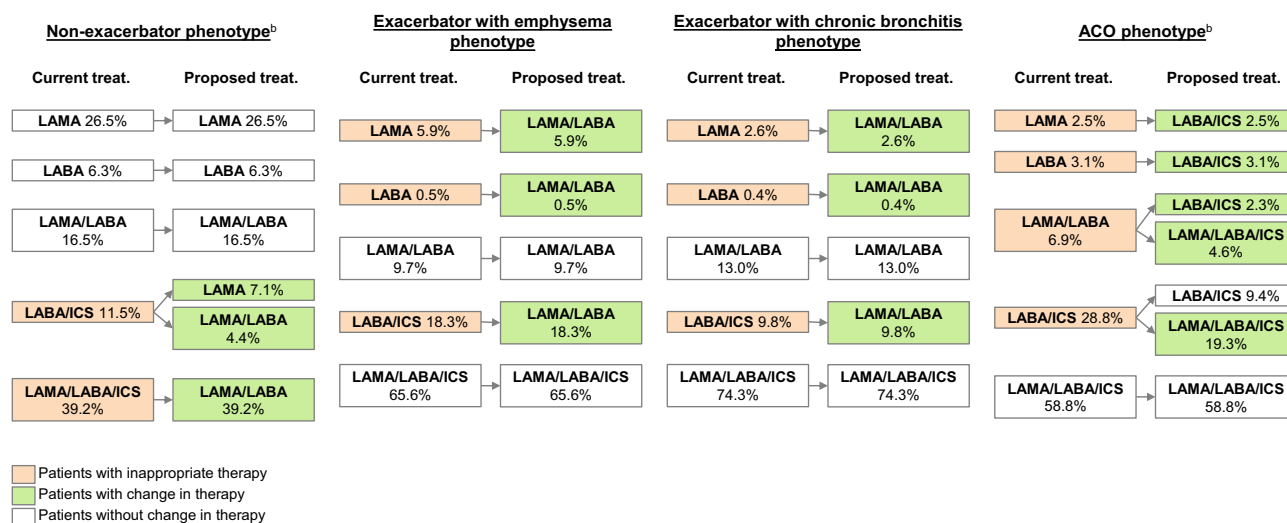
Non-exacerbator phenotype$^{b}$

Current treat.

Proposed treat.

LAMA 26.5%

LAMA 26.5%

LABA 6.3%

LABA 6.3%

LAMA/LABA 16.5%

LAMA/LABA 16.5%

LABA/ICS 11.5%

LAMA 7.1%

LAMA/LABA 4.4%

LAMA/LABA/ICS 39.2%

LAMA/LABA 39.2%

Exacerbator with emphysema phenotype

Current treat.

Proposed treat.

LAMA 5.9%

LAMA/LABA 5.9%

LABA 0.5%

LAMA/LABA 0.5%

LAMA/LABA 9.7%

LAMA/LABA 9.7%

LABA/ICS 18.3%

LAMA/LABA 18.3%

LAMA/LABA/ICS 65.6%

LAMA/LABA/ICS 65.6%

Exacerbator with chronic bronchitis phenotype

Current treat.

Proposed treat.

LAMA 2.6%

LAMA/LABA 2.6%

LABA 0.4%

LAMA/LABA 0.4%

LAMA/LABA 13.0%

LAMA/LABA 13.0%

LABA/ICS 9.8%

LAMA/LABA 9.8%

LAMA/LABA/ICS 74.3%

LAMA/LABA/ICS 74.3%

ACO phenotype$^{b}$

Current treat.

Proposed treat.

LAMA 2.5%

LABA/ICS 2.5%

LABA 3.1%

LABA/ICS 3.1%

LAMA/LABA 6.9%

LABA/ICS 2.3%

LAMA/LABA/ICS 4.6%

LABA/ICS 28.8%

LABA/ICS 9.4%

LAMA/LABA/ICS 19.3%

LAMA/LABA/ICS 58.8%

LAMA/LABA/ICS 58.8%

Patients with inappropriate therapy
Patients with change in therapy
Patients without change in therapy